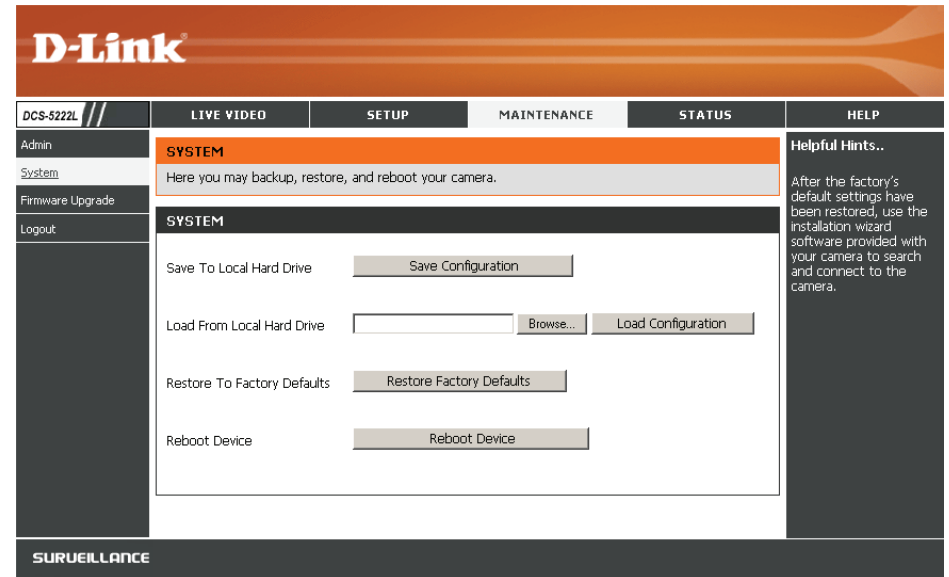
D-Link

DCS-5222L

LIVE VIDEO

SETUP

MAINTENANCE

STATUS

HELP

Admin

System

Firmware Upgrade

Logout

SYSTEM

Here you may backup, restore, and reboot your camera.

SYSTEM

Save To Local Hard Drive

Save Configuration

Load From Local Hard Drive

Browse...

Load Configuration

Restore To Factory Defaults

Restore Factory Defaults

Reboot Device

Reboot Device

Helpful Hints..

After the factory's default settings have been restored, use the installation wizard software provided with your camera to search and connect to the camera.

SURVEILLANCE